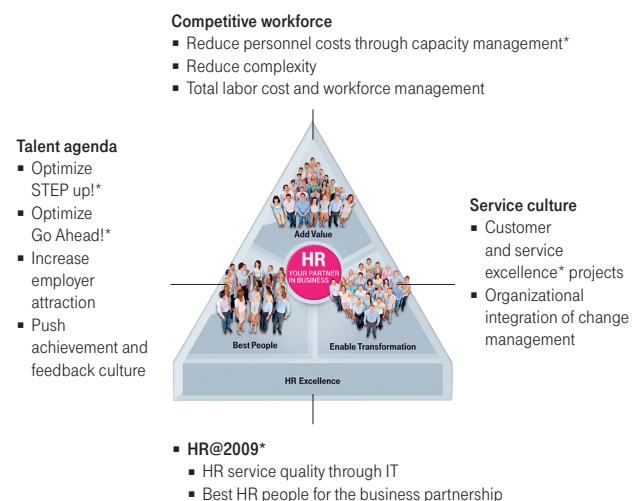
Competitive workforce
■ Reduce personnel costs through capacity management*
■ Reduce complexity
■ Total labor cost and workforce management

Talent agenda
■ Optimize STEP up!*
■ Optimize Go Ahead!*
■ Increase employer attraction
■ Push achievement and feedback culture

Add Value

HR
YOUR PARTNER IN BUSINESS

Best People

Enable Transformation

HR Excellence

Service culture
■ Customer and service excellence* projects
■ Organizational integration of change management

■ HR@2009*
■ HR service quality through IT
■ Best HR people for the business partnership